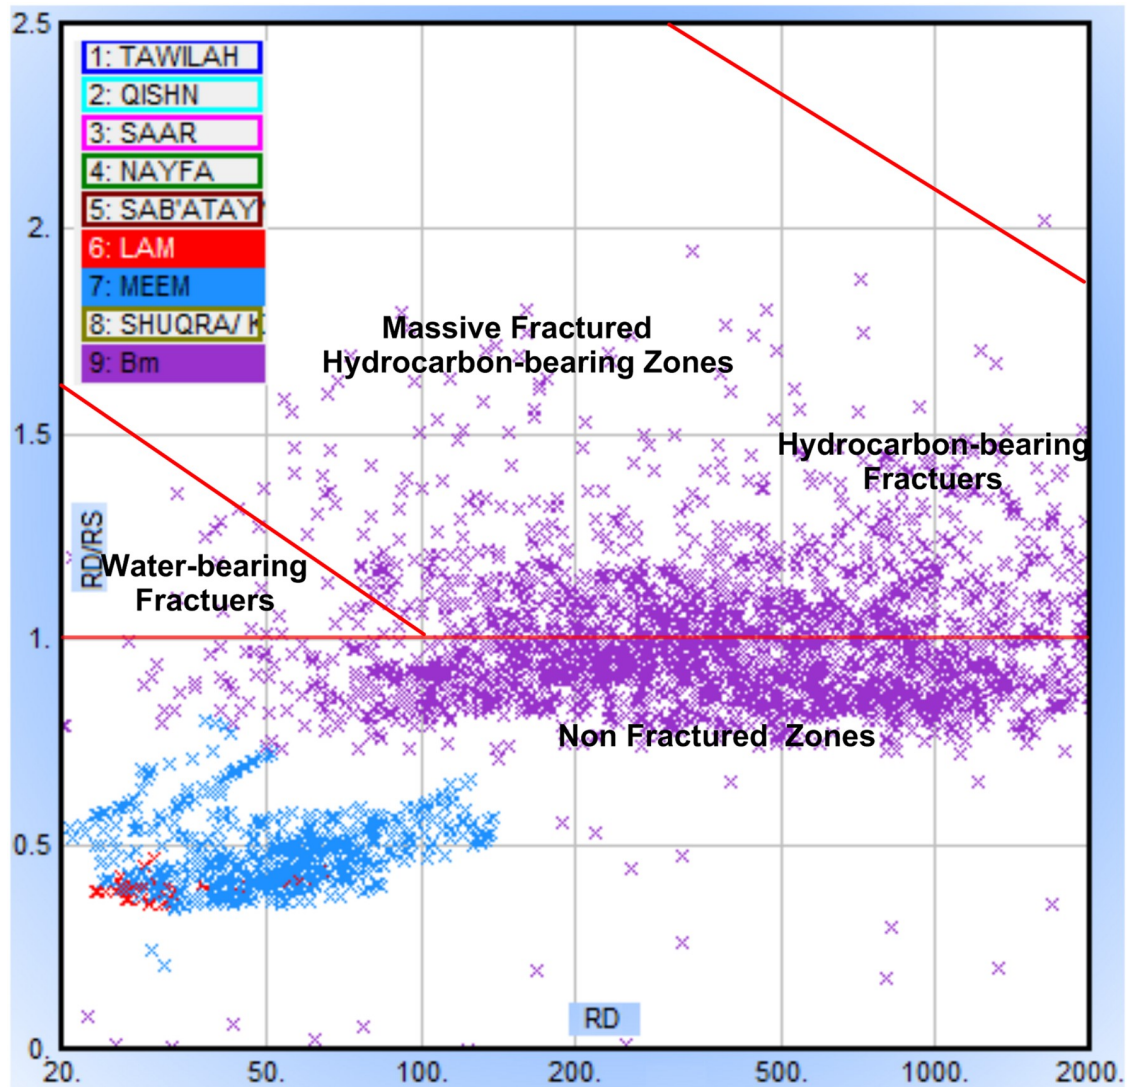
1: TAWILAH
2: QISHN
3: SAAR
4: NAYFA
5: SAB'ATAY
6: LAM
7: MEEM
8: SHUQRA/ K
9: Bm

Massive Fractured Hydrocarbon-bearing Zones

Hydrocarbon-bearing Fractuers

Water-bearing Fractuers

Non Fractured Zones

RD/RS

RD

2.5
2.
1.5
1.
0.5
0.

20.
50.
100.
200.
500.
1000.
2000.